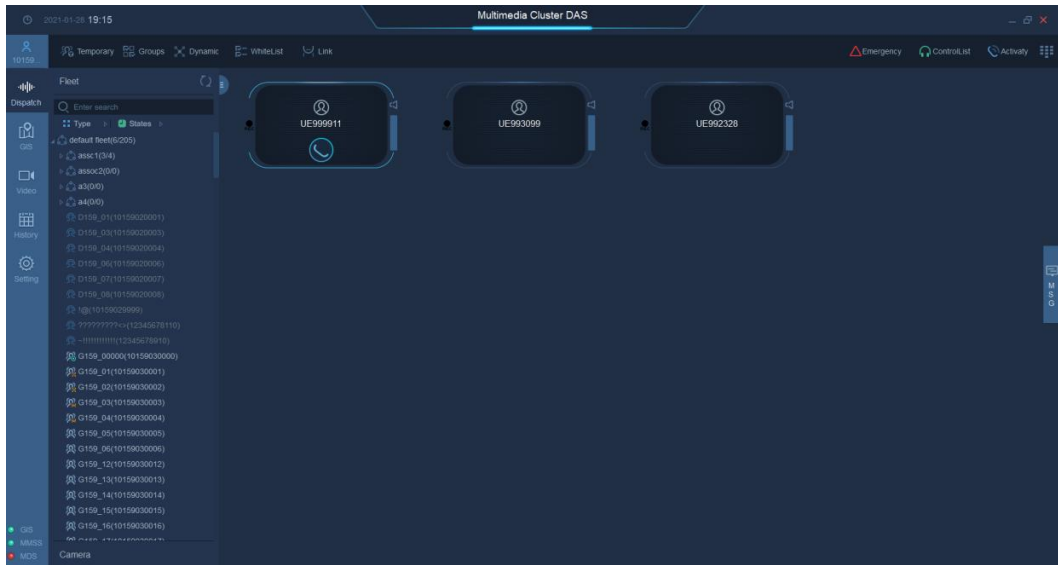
2021-01-28 19:15

Multimedia Cluster DAS

10159

Temporary Groups Dynamic WhiteList Link

Emergency ControlList Activaty

Dispatch
GIS
Video
History
Setting

Fleet

Enter search

Type States

default fleet(6/205)
assc1(3/4)
assoc2(0/0)
a3(0/0)
a4(0/0)
D159_01(10159020001)
D159_03(10159020003)
D159_04(10159020004)
D159_06(10159020006)
D159_07(10159020007)
D159_08(10159020008)
!@(10159029999)
?????????<>(12345676110)
~!!!!!!!!!!(12345678910)
G159_00000(10159030000)
G159_01(10159030001)
G159_02(10159030002)
G159_03(10159030003)
G159_04(10159030004)
G159_05(10159030005)
G159_06(10159030006)
G159_12(10159030012)
G159_13(10159030013)
G159_14(10159030014)
G159_15(10159030015)
G159_16(10159030016)
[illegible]

Camera

GIS
MMSS
MDS

UE999911
UE993099
UE992328

MSG